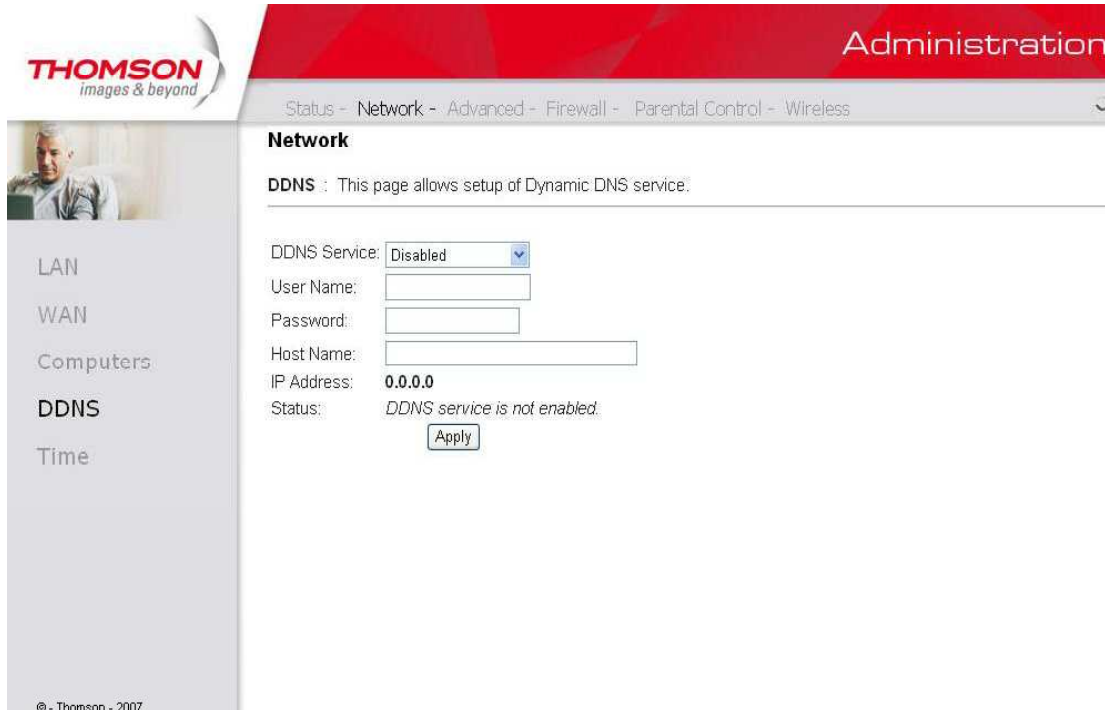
THOMSON
images & beyond

Administration

Status - Network - Advanced - Firewall - Parental Control - Wireless

Network

DDNS : This page allows setup of Dynamic DNS service.

LAN
WAN
Computers
DDNS
Time

DDNS Service: Disabled
User Name:
Password:
Host Name:
IP Address: 0.0.0.0
Status: DDNS service is not enabled.
Apply

© - Thomson - 2007